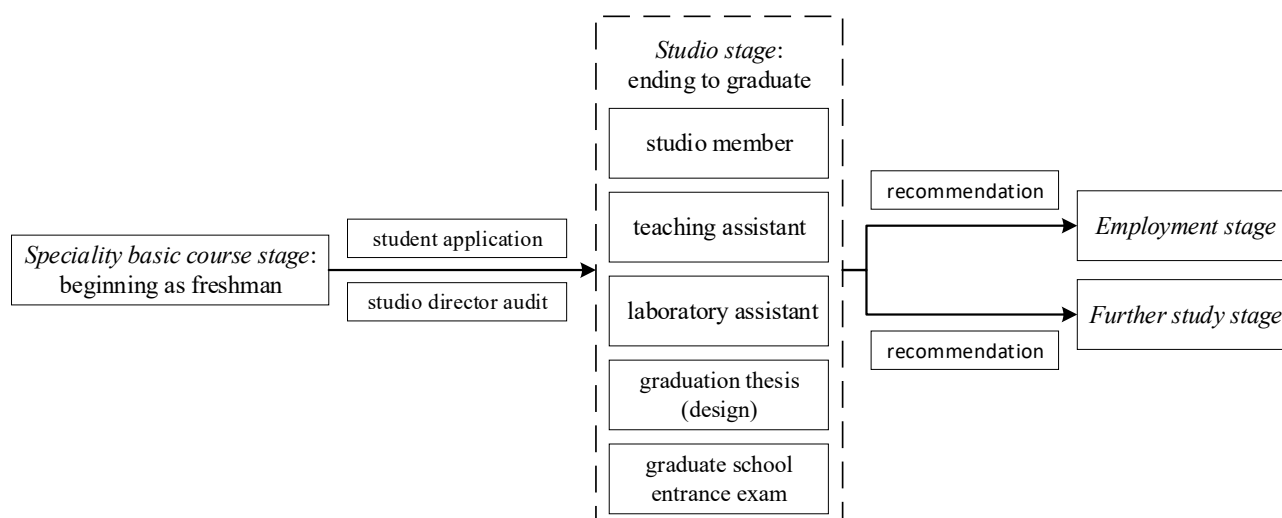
Speciality basic course stage: beginning as freshman

student application

studio director audit

Studio stage: ending to graduate

studio member

teaching assistant

laboratory assistant

graduation thesis (design)

graduate school entrance exam

recommendation

Employment stage

Further study stage

recommendation